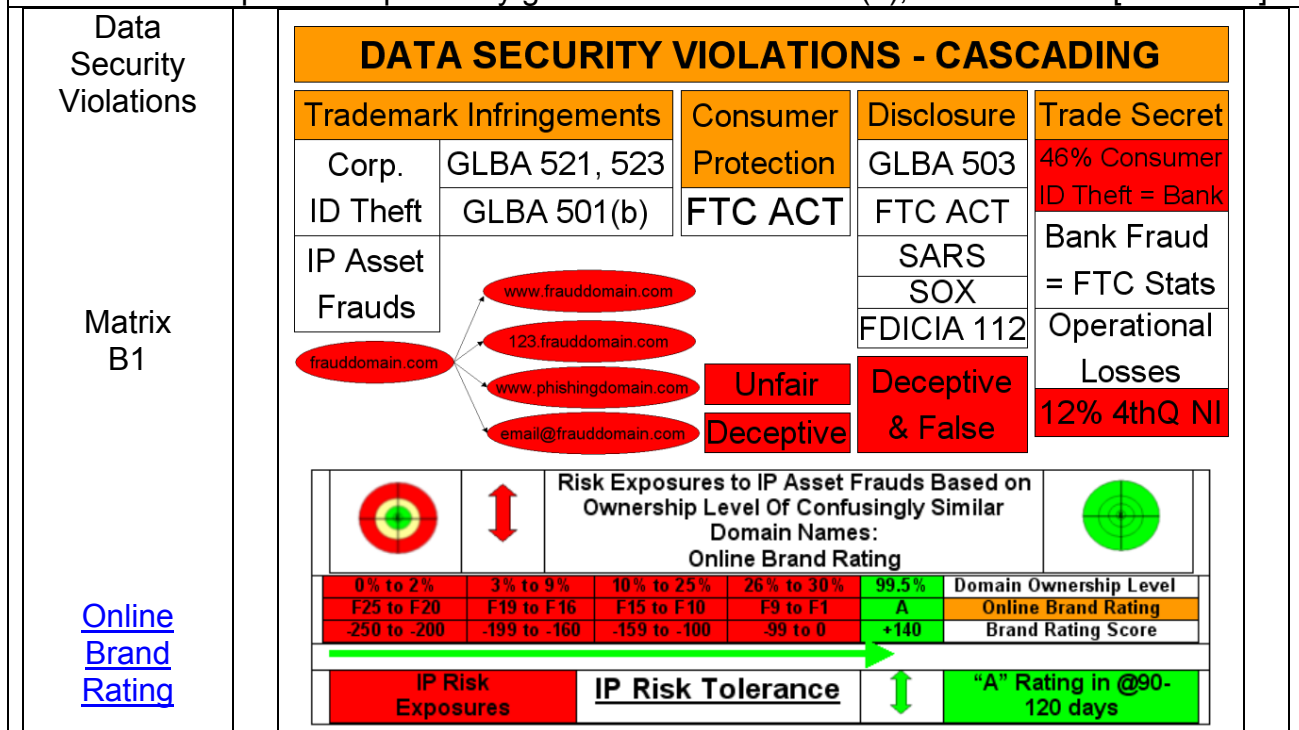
Data Security Violations

Matrix B1

Online Brand Rating

DATA SECURITY VIOLATIONS - CASCADING

Trademark Infringements

Corp. ID Theft

GLBA 521, 523

GLBA 501(b)

IP Asset Frauds

Consumer Protection

FTC ACT

Disclosure

GLBA 503

FTC ACT

SARS

SOX

FDICIA 112

Trade Secret

46% Consumer ID Theft = Bank

Bank Fraud = FTC Stats

Operational Losses

12% 4thQ NI

frauddomain.com

www.frauddomain.com

123.frauddomain.com

www.phishingdomain.com

email@frauddomain.com

Unfair

Deceptive

Deceptive & False

Risk Exposures to IP Asset Frauds Based on Ownership Level Of Confusingly Similar Domain Names: Online Brand Rating

| 0% to 2% | 3% to 9% | 10% to 25% | 26% to 30% | 99.5% | Domain Ownership Level |
|---|---|---|---|---|---|
| F25 to F20 | F19 to F16 | F15 to F10 | F9 to F1 | A | Online Brand Rating |
| -250 to -200 | -199 to -160 | -159 to -100 | -99 to 0 | +140 | Brand Rating Score |

IP Risk Exposures

IP Risk Tolerance

"A" Rating in @90-120 days